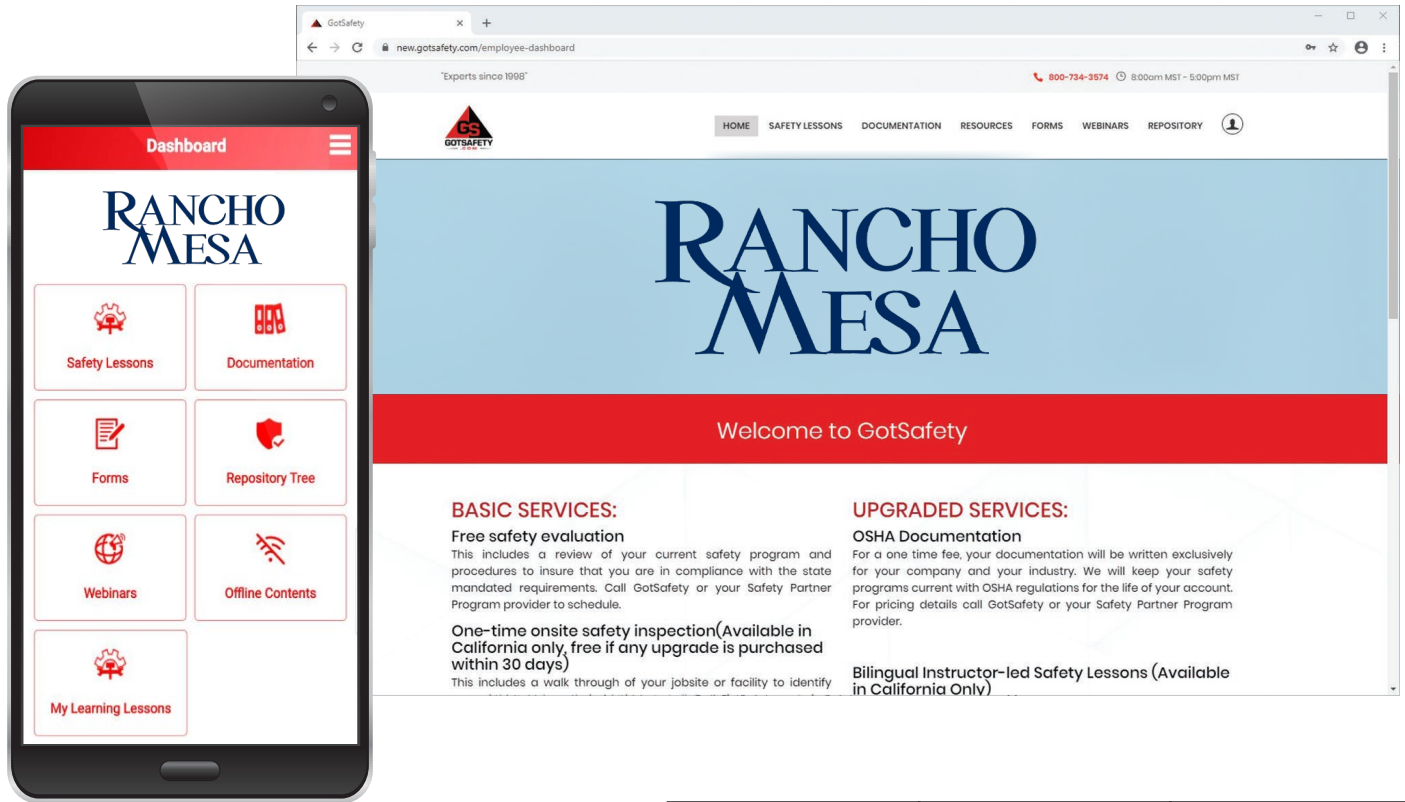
Dashboard

RANCHO MESA

Safety Lessons

Documentation

Forms

Repository Tree

Webinars

Offline Contents

My Learning Lessons

GotSafety ×

new.gotsafety.com/employee-dashboard

"Experts since 1998"

800-734-3574 8:00am MST - 5:00pm MST

GS GOTSAFETY .COM

HOME SAFETY LESSONS DOCUMENTATION RESOURCES FORMS WEBINARS REPOSITORY

RANCHO MESA

Welcome to GotSafety

BASIC SERVICES:

Free safety evaluation

This includes a review of your current safety program and procedures to insure that you are in compliance with the state mandated requirements. Call GotSafety or your Safety Partner Program provider to schedule.

One-time onsite safety inspection(Available in California only, free if any upgrade is purchased within 30 days)

This includes a walk through of your jobsite or facility to identify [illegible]

UPGRADED SERVICES:

OSHA Documentation

For a one time fee, your documentation will be written exclusively for your company and your industry. We will keep your safety programs current with OSHA regulations for the life of your account. For pricing details call GotSafety or your Safety Partner Program provider.

Bilingual Instructor-led Safety Lessons (Available in California Only)